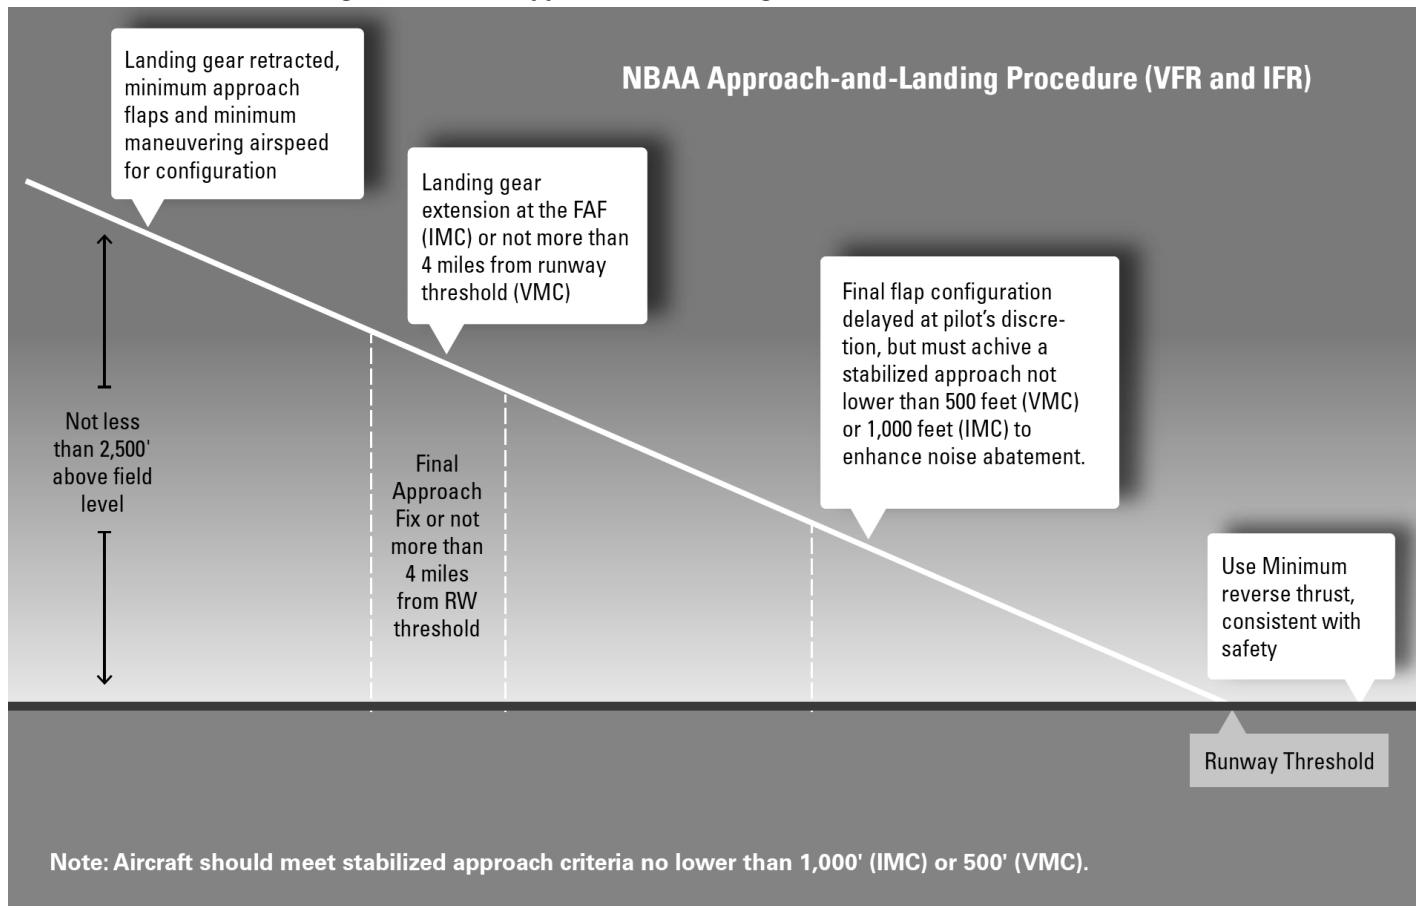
NBAA Approach-and-Landing Procedure (VFR and IFR)

Landing gear retracted, minimum approach flaps and minimum maneuvering airspeed for configuration

Landing gear extension at the FAF (IMC) or not more than 4 miles from runway threshold (VMC)

Final flap configuration delayed at pilot's discretion, but must achive a stabilized approach not lower than 500 feet (VMC) or 1,000 feet (IMC) to enhance noise abatement.

Not less than 2,500' above field level

Final Approach Fix or not more than 4 miles from RW threshold

Use Minimum reverse thrust, consistent with safety

Runway Threshold

Note: Aircraft should meet stabilized approach criteria no lower than 1,000' (IMC) or 500' (VMC).